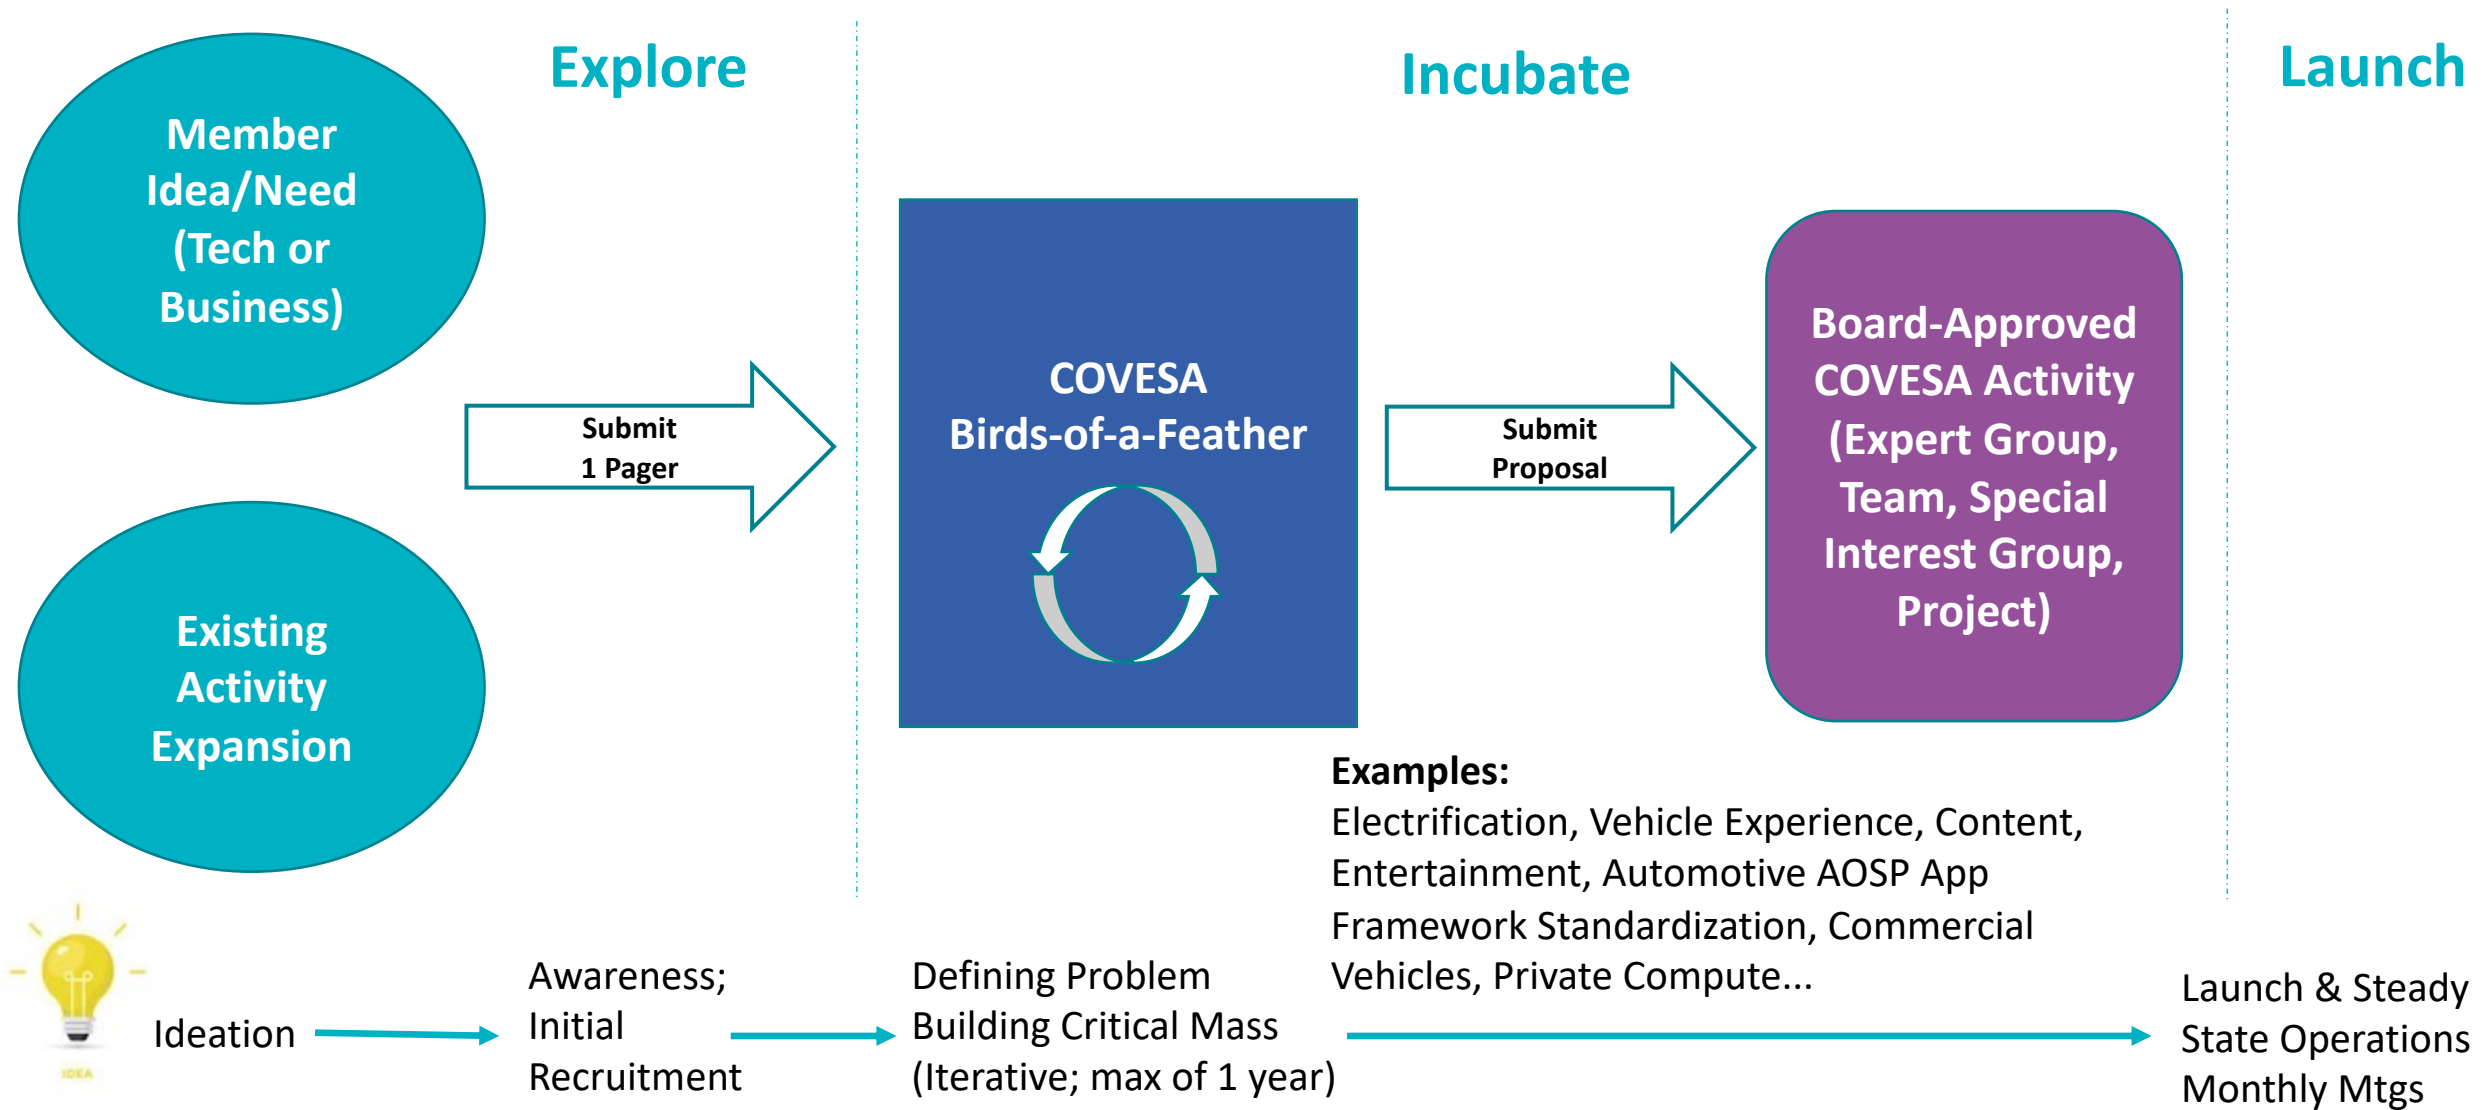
Explore

Incubate

Launch

Member Idea/Need (Tech or Business)

Existing Activity Expansion

Submit 1 Pager

COVESA Birds-of-a-Feather

Submit Proposal

Board-Approved COVESA Activity (Expert Group, Team, Special Interest Group, Project)

Examples:
Electrification, Vehicle Experience, Content, Entertainment, Automotive AOSP App Framework Standardization, Commercial Vehicles, Private Compute...

IDEA

Ideation

Awareness; Initial Recruitment

Defining Problem Building Critical Mass (Iterative; max of 1 year)

Launch & Steady State Operations Monthly Mtgs